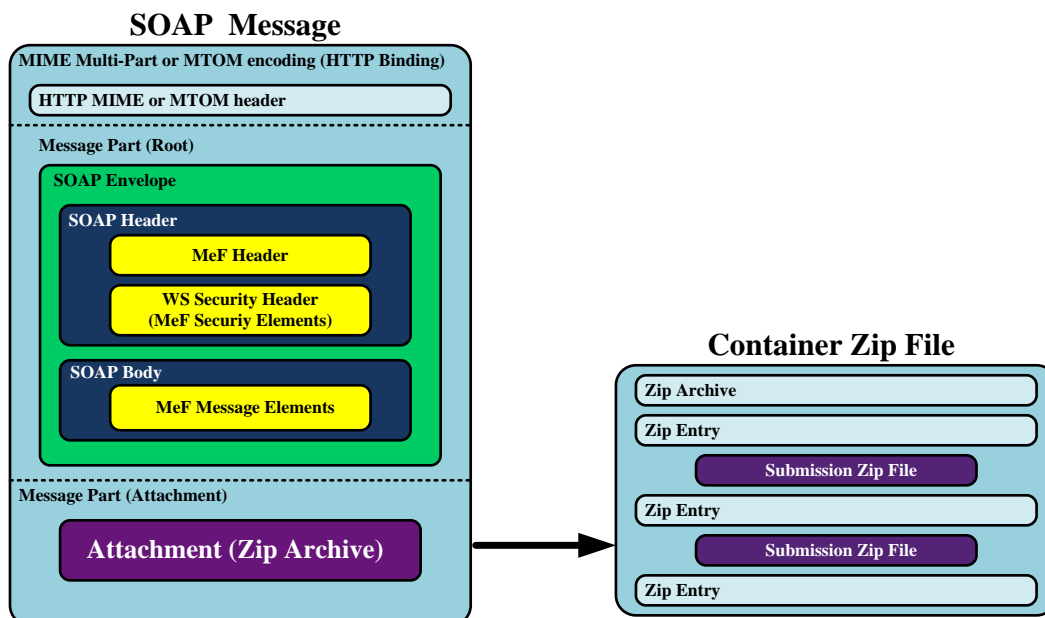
SOAP Message

MIME Multi-Part or MTOM encoding (HTTP Binding)

HTTP MIME or MTOM header

Message Part (Root)

SOAP Envelope

SOAP Header

MeF Header

WS Security Header (MeF Securiy Elements)

SOAP Body

MeF Message Elements

Message Part (Attachment)

Attachment (Zip Archive)

Container Zip File

Zip Archive

Zip Entry

Submission Zip File

Zip Entry

Submission Zip File

Zip Entry